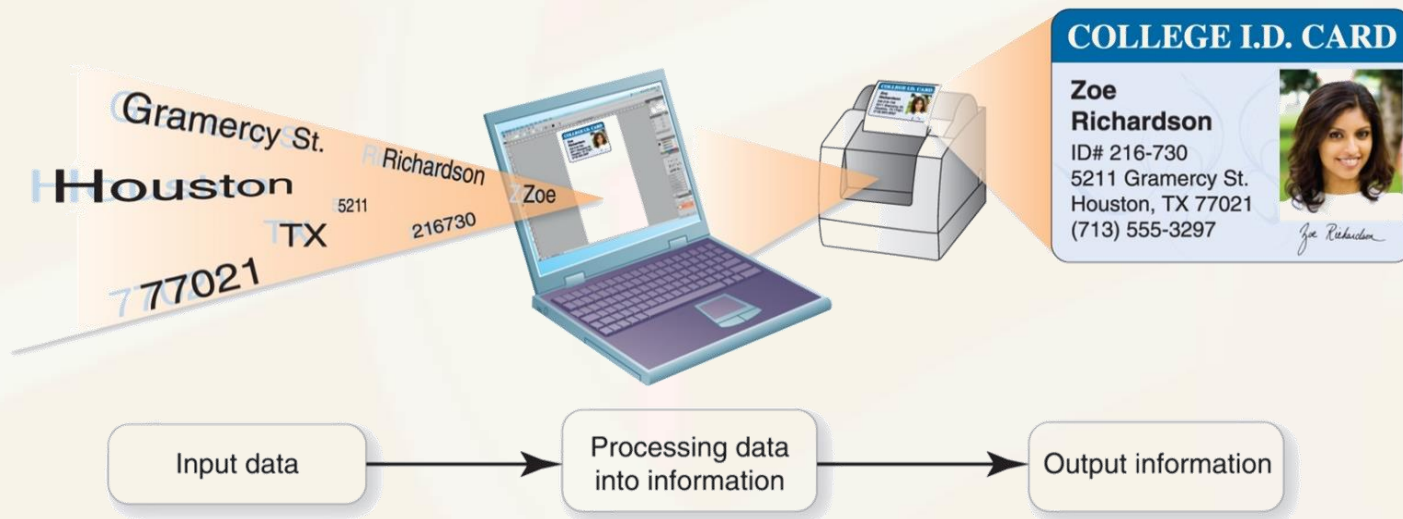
Gramercy St.
Richardson
Houston
5211
Zoe
TX
216730
77021

COLLEGE I.D. CARD
Zoe
Richardson
ID# 216-730
5211 Gramercy St.
Houston, TX 77021
(713) 555-3297
Zoe Richardson

Input data
Processing data into information
Output information